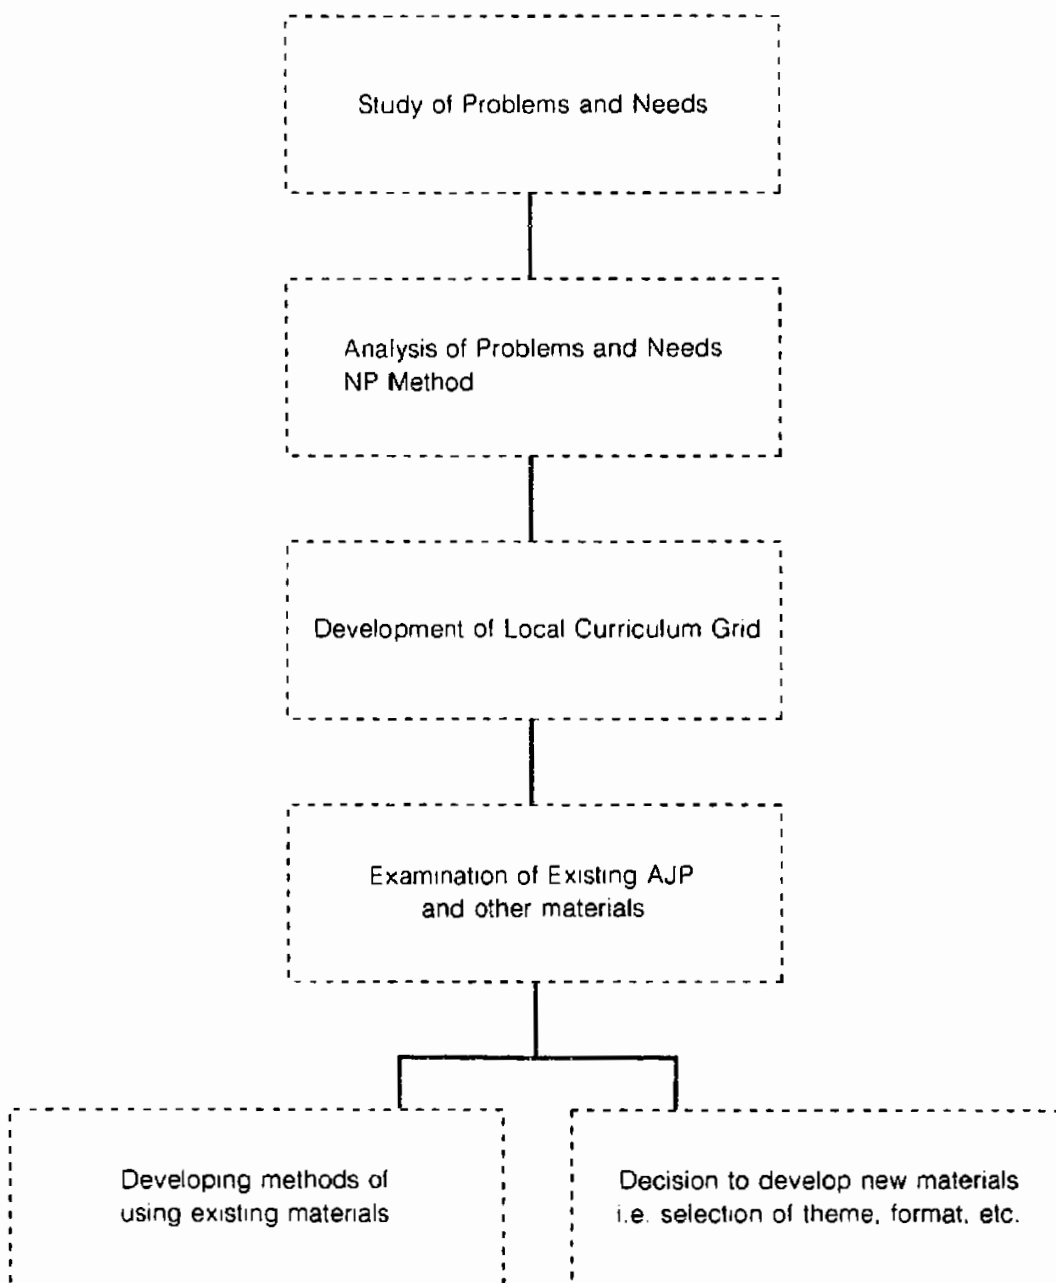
Study of Problems and Needs

Analysis of Problems and Needs
NP Method

Development of Local Curriculum Grid

Examination of Existing AJP and other materials

Developing methods of using existing materials

Decision to develop new materials i.e. selection of theme, format, etc.